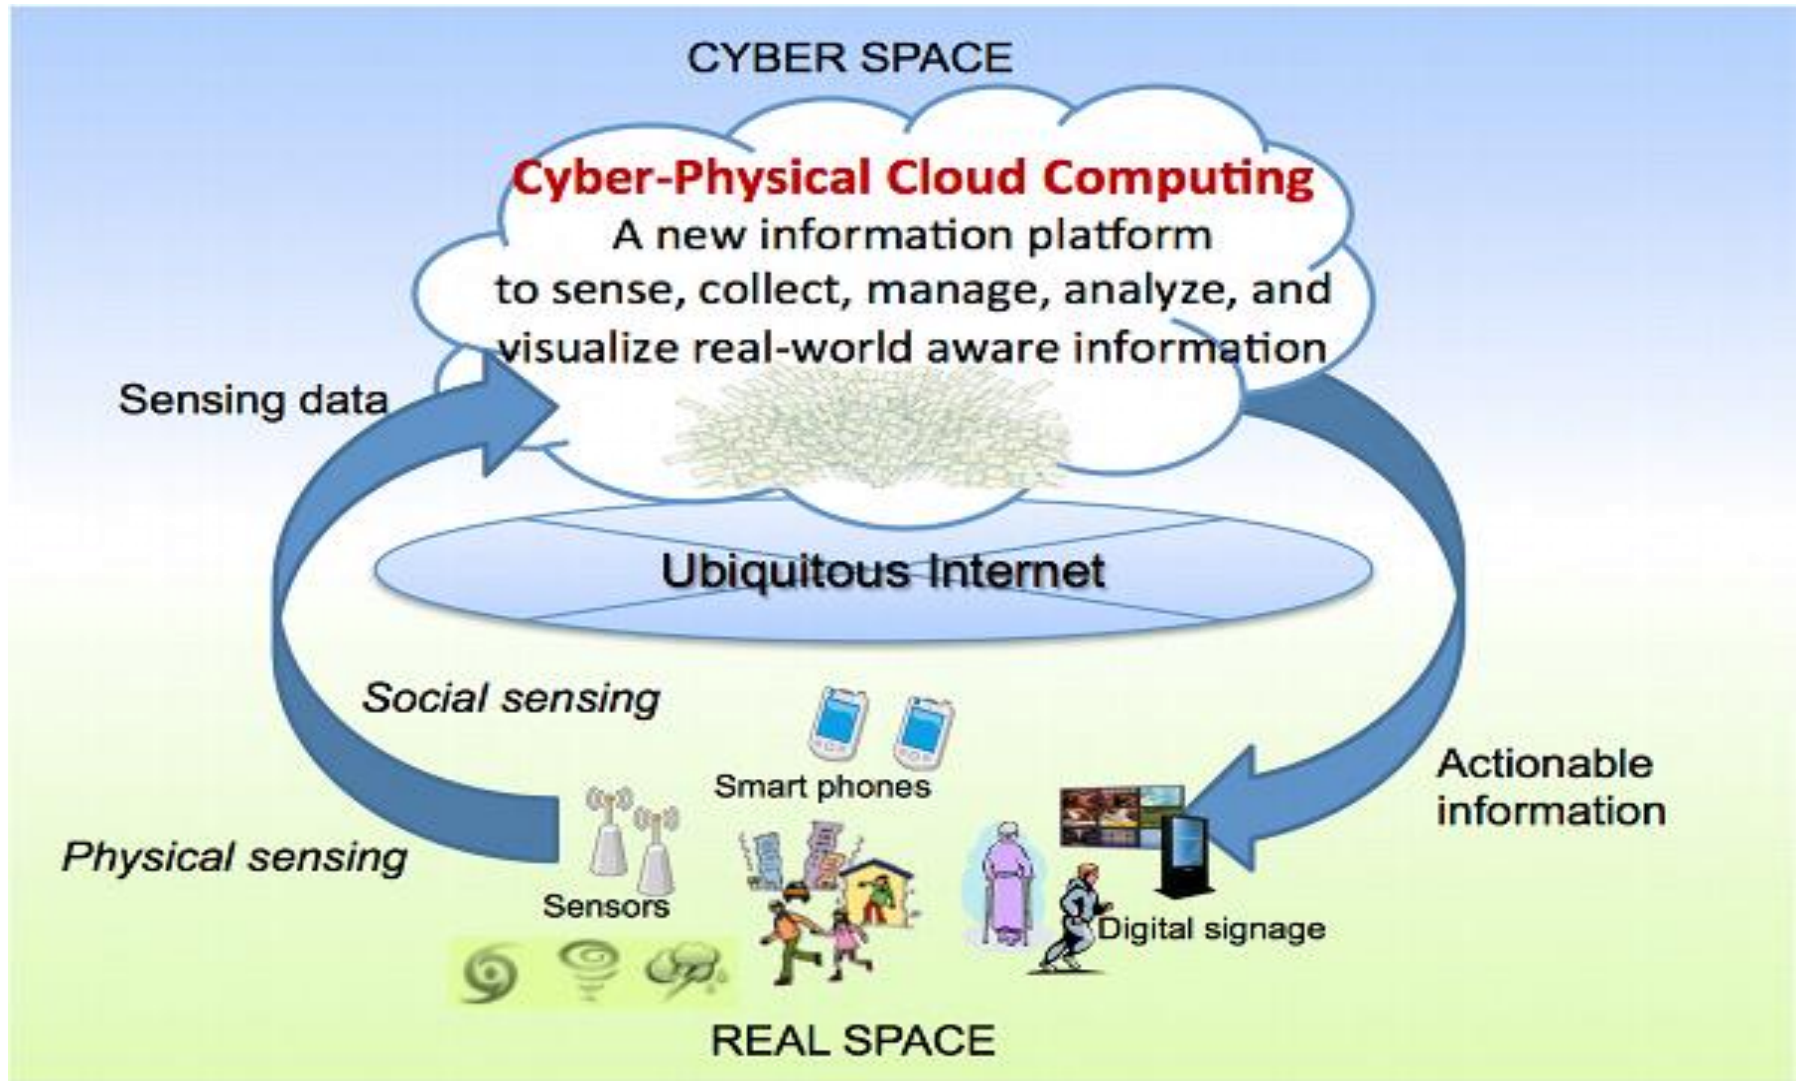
CYBER SPACE

Cyber-Physical Cloud Computing
A new information platform to sense, collect, manage, analyze, and visualize real-world aware information

Sensing data

Ubiquitous Internet

Social sensing

Smart phones

Actionable information

Physical sensing

Sensors

Digital signage

REAL SPACE